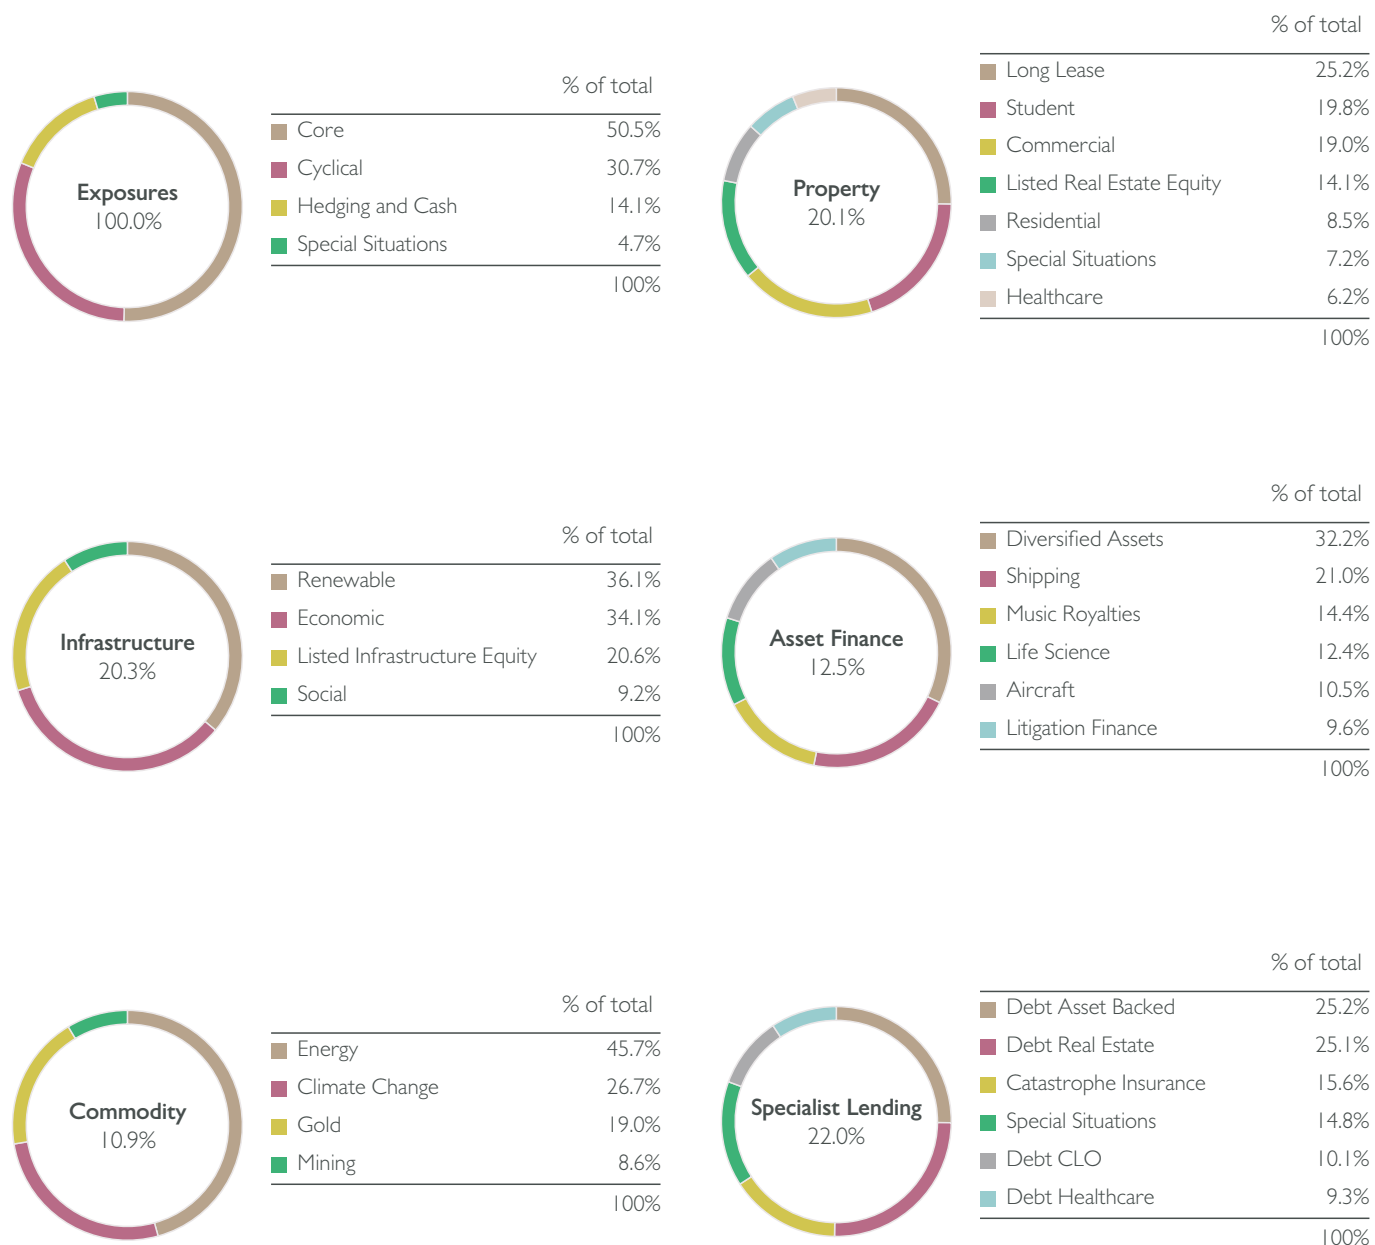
Exposures
100.0%

| | % of total |
|---|---|
| Core | 50.5% |
| Cyclical | 30.7% |
| Hedging and Cash | 14.1% |
| Special Situations | 4.7% |
| | 100% |

Property
20.1%

| | % of total |
|---|---|
| Long Lease | 25.2% |
| Student | 19.8% |
| Commercial | 19.0% |
| Listed Real Estate Equity | 14.1% |
| Residential | 8.5% |
| Special Situations | 7.2% |
| Healthcare | 6.2% |
| | 100% |

Infrastructure
20.3%

| | % of total |
|---|---|
| Renewable | 36.1% |
| Economic | 34.1% |
| Listed Infrastructure Equity | 20.6% |
| Social | 9.2% |
| | 100% |

Asset Finance
12.5%

| | % of total |
|---|---|
| Diversified Assets | 32.2% |
| Shipping | 21.0% |
| Music Royalties | 14.4% |
| Life Science | 12.4% |
| Aircraft | 10.5% |
| Litigation Finance | 9.6% |
| | 100% |

Commodity
10.9%

| | % of total |
|---|---|
| Energy | 45.7% |
| Climate Change | 26.7% |
| Gold | 19.0% |
| Mining | 8.6% |
| | 100% |

Specialist Lending
22.0%

| | % of total |
|---|---|
| Debt Asset Backed | 25.2% |
| Debt Real Estate | 25.1% |
| Catastrophe Insurance | 15.6% |
| Special Situations | 14.8% |
| Debt CLO | 10.1% |
| Debt Healthcare | 9.3% |
| | 100% |